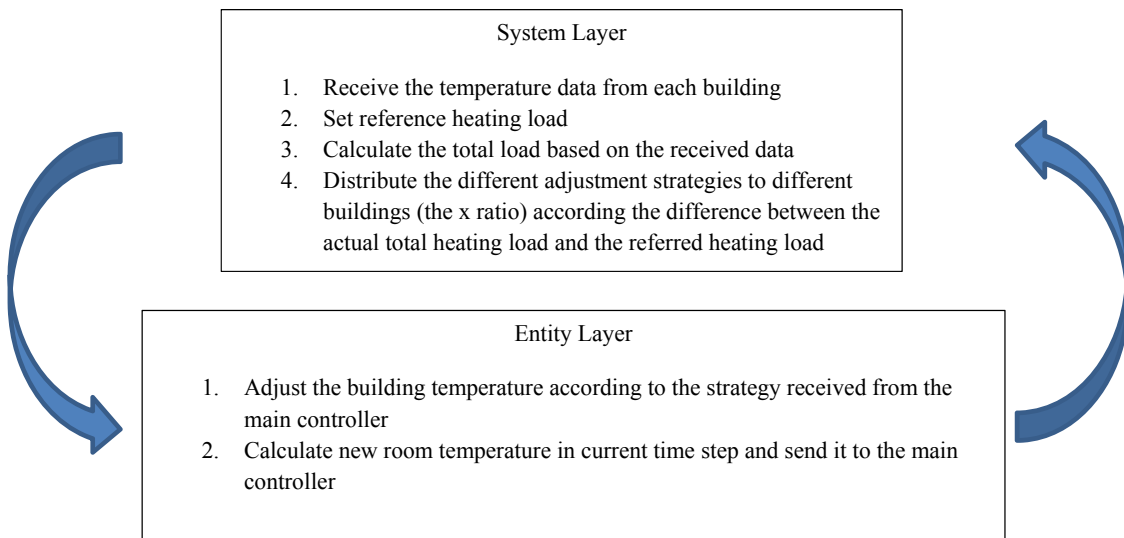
System Layer

1. Receive the temperature data from each building
2. Set reference heating load
3. Calculate the total load based on the received data
4. Distribute the different adjustment strategies to different buildings (the x ratio) according the difference between the actual total heating load and the referred heating load

Entity Layer

1. Adjust the building temperature according to the strategy received from the main controller
2. Calculate new room temperature in current time step and send it to the main controller